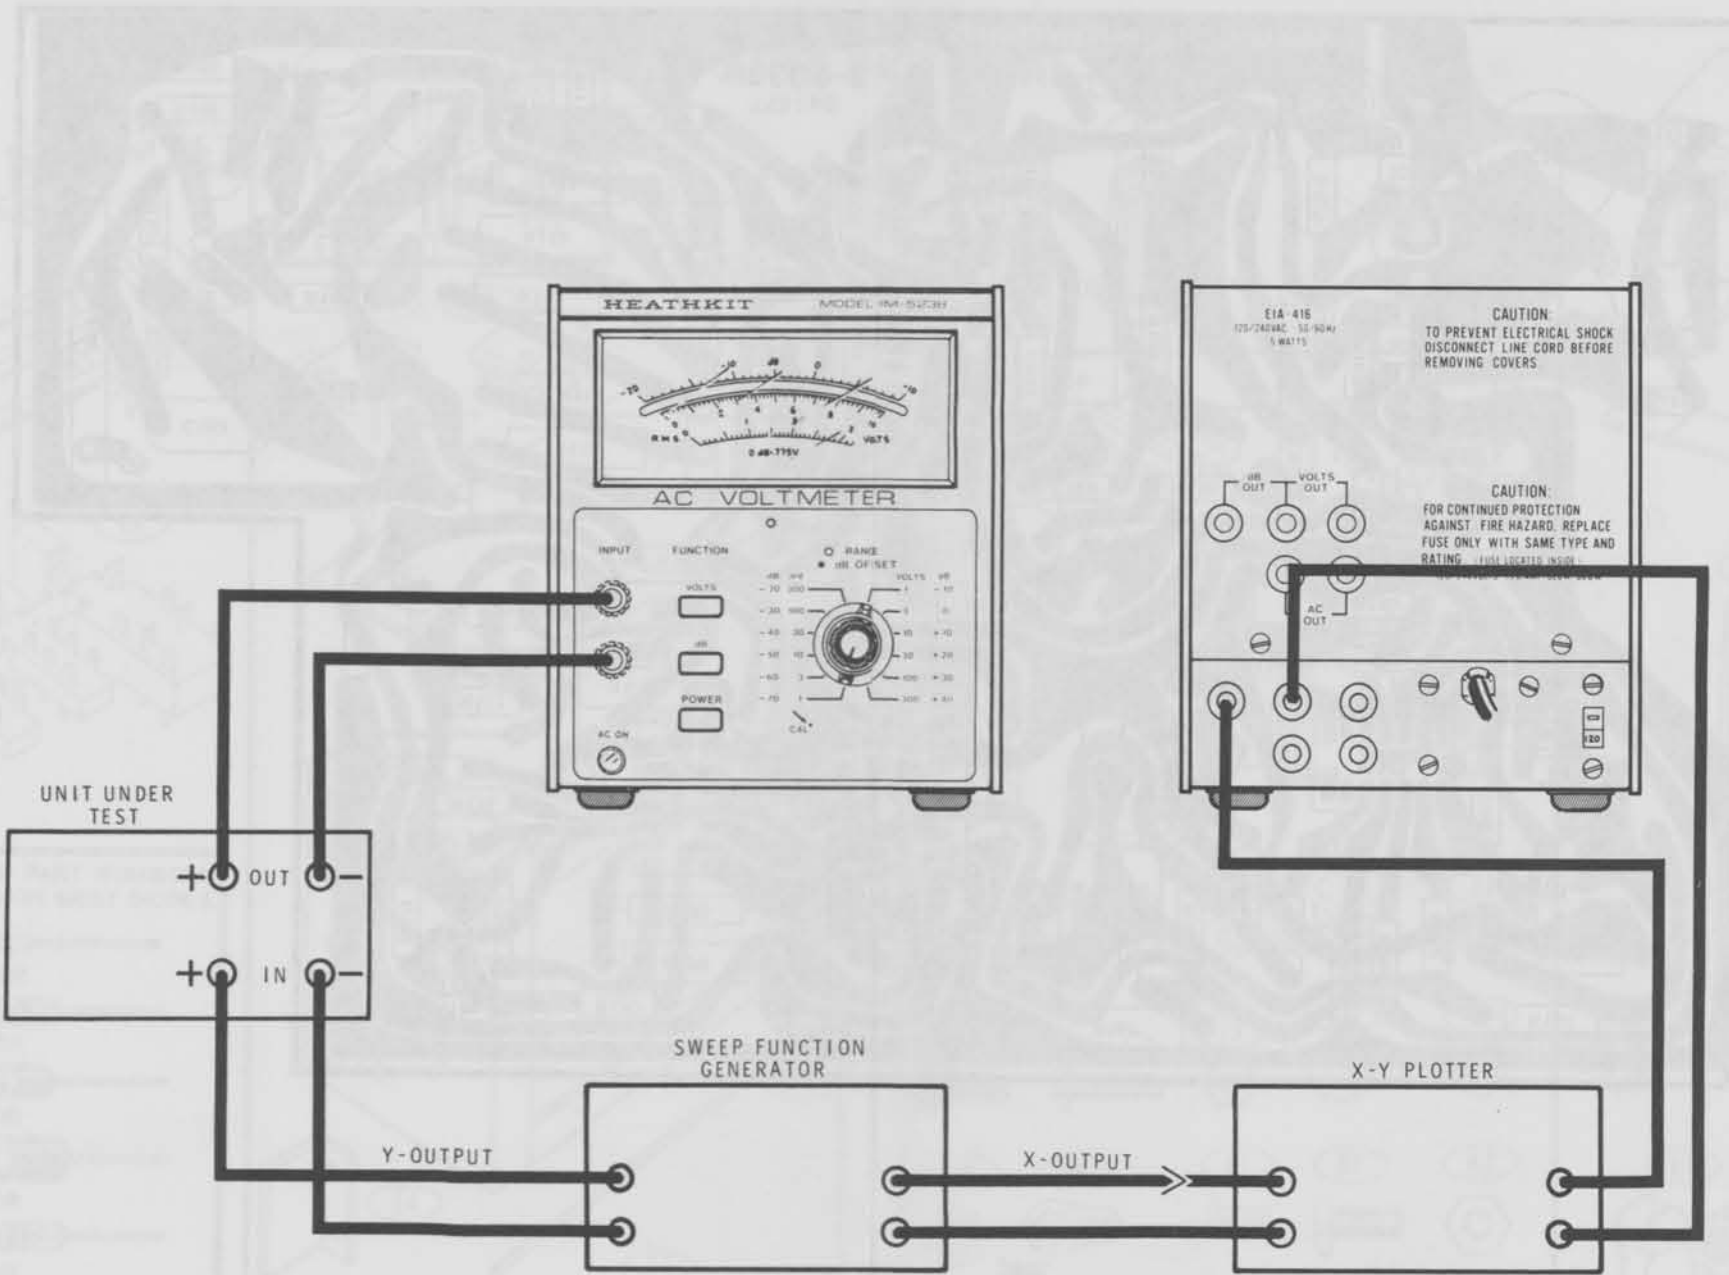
HEATHKIT MODEL IM-5238

-20 -10 dB 0 +10

RMS 0 2 4 6 8 10 VOLTS

0 dB=.775V

AC VOLTMETER

INPUT FUNCTION

VOLTS

dB

POWER

AC ON

O RANGE
● dB OFFSET

dB mV VOLTS dB

CAL

EIA-416
120/240VAC 50/60Hz
5 WATTS

CAUTION:
TO PREVENT ELECTRICAL SHOCK DISCONNECT LINE CORD BEFORE REMOVING COVERS

dB OUT VOLTS OUT

AC OUT

CAUTION:
FOR CONTINUED PROTECTION AGAINST FIRE HAZARD, REPLACE FUSE ONLY WITH SAME TYPE AND RATING. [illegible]

120

UNIT UNDER TEST

+ OUT −

+ IN −

SWEEP FUNCTION GENERATOR

Y-OUTPUT

X-OUTPUT

X-Y PLOTTER